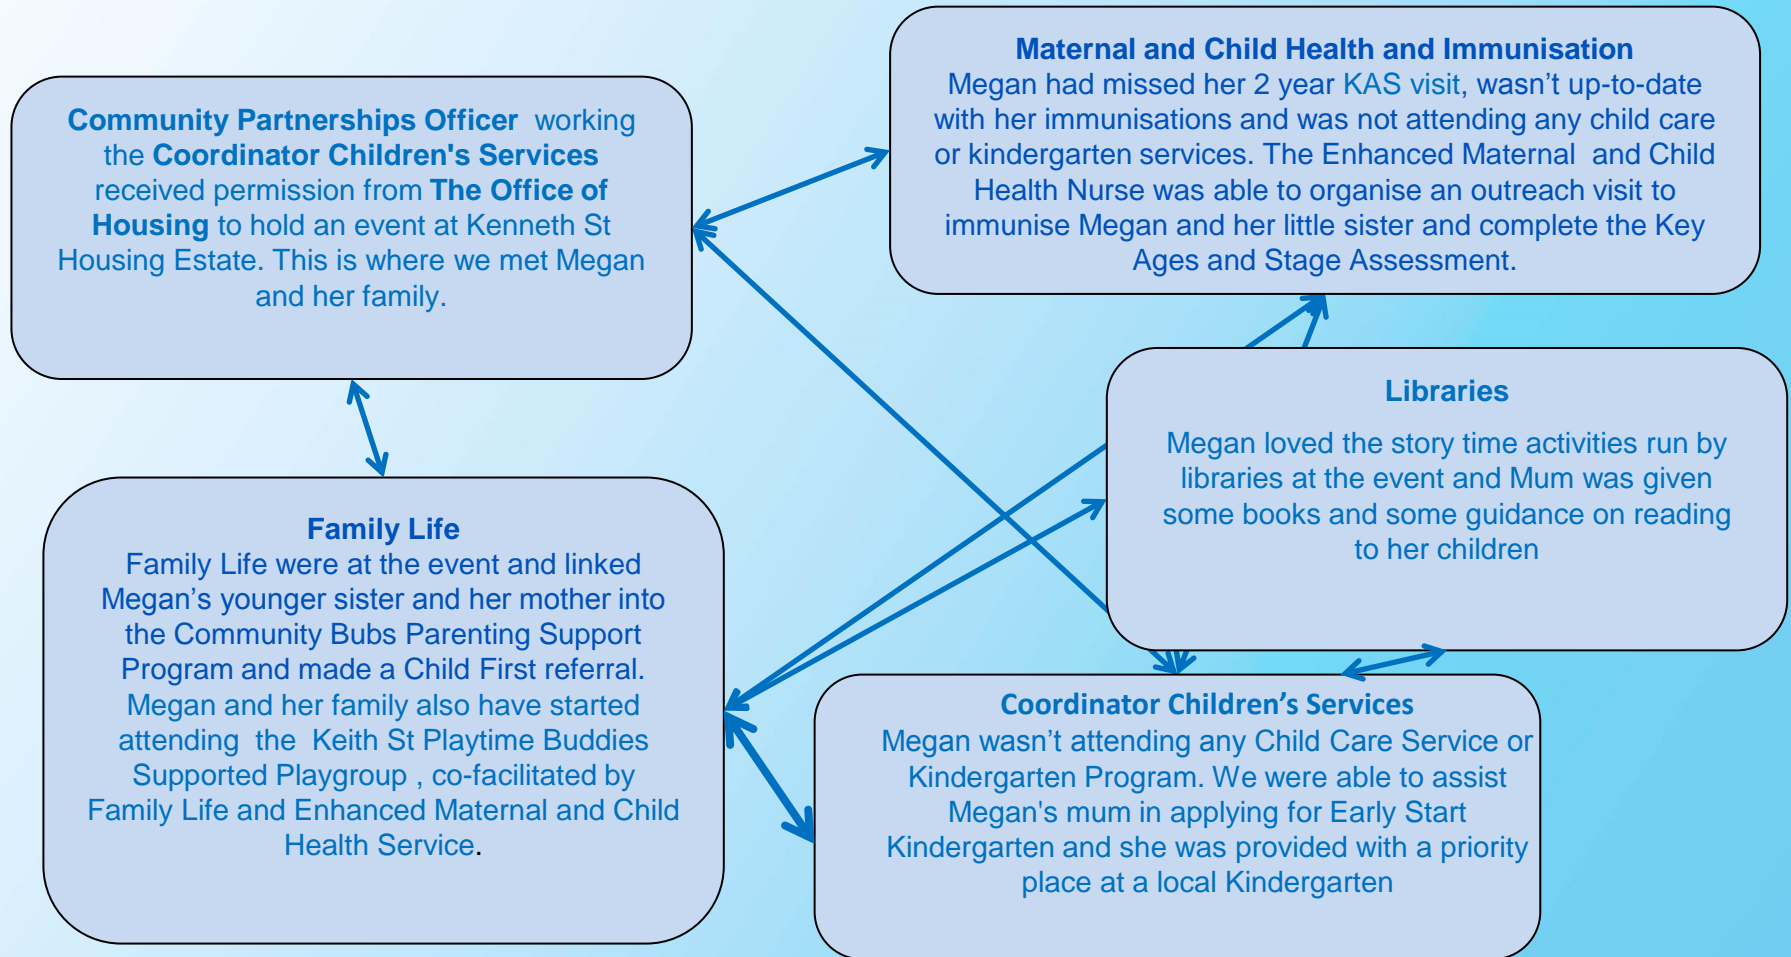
Community Partnerships Officer working the Coordinator Children's Services received permission from The Office of Housing to hold an event at Kenneth St Housing Estate. This is where we met Megan and her family.

Maternal and Child Health and Immunisation
Megan had missed her 2 year KAS visit, wasn't up-to-date with her immunisations and was not attending any child care or kindergarten services. The Enhanced Maternal and Child Health Nurse was able to organise an outreach visit to immunise Megan and her little sister and complete the Key Ages and Stage Assessment.

Libraries

Megan loved the story time activities run by libraries at the event and Mum was given some books and some guidance on reading to her children

Family Life
Family Life were at the event and linked Megan's younger sister and her mother into the Community Bubs Parenting Support Program and made a Child First referral. Megan and her family also have started attending the Keith St Playtime Buddies Supported Playgroup , co-facilitated by Family Life and Enhanced Maternal and Child Health Service.

Coordinator Children's Services
Megan wasn't attending any Child Care Service or Kindergarten Program. We were able to assist Megan's mum in applying for Early Start Kindergarten and she was provided with a priority place at a local Kindergarten